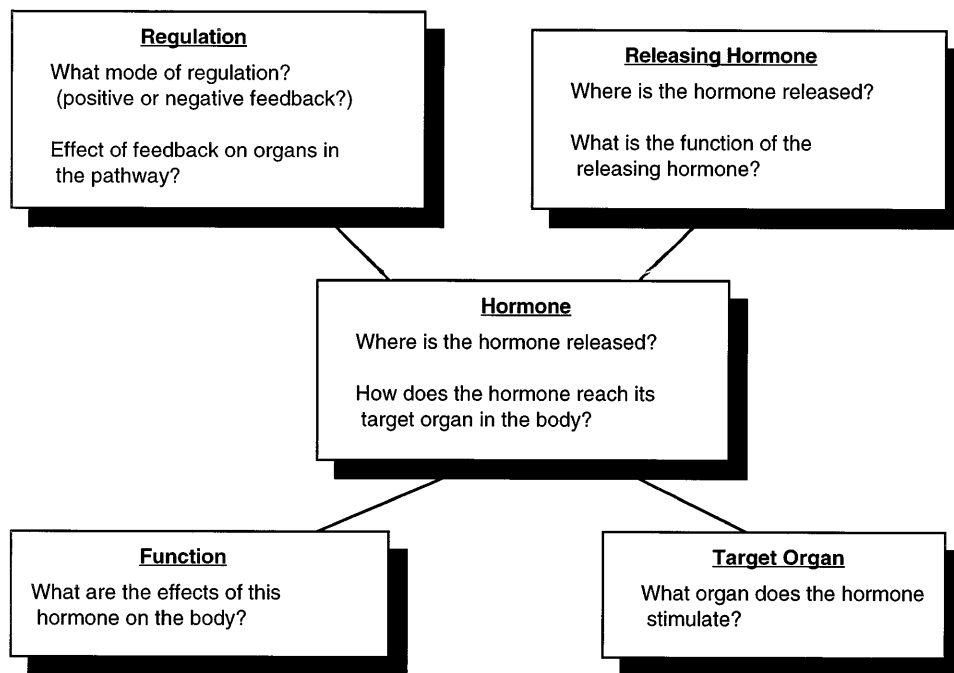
Regulation

What mode of regulation? (positive or negative feedback?)

Effect of feedback on organs in the pathway?

Releasing Hormone

Where is the hormone released?

What is the function of the releasing hormone?

Hormone

Where is the hormone released?

How does the hormone reach its target organ in the body?

Function

What are the effects of this hormone on the body?

Target Organ

What organ does the hormone stimulate?